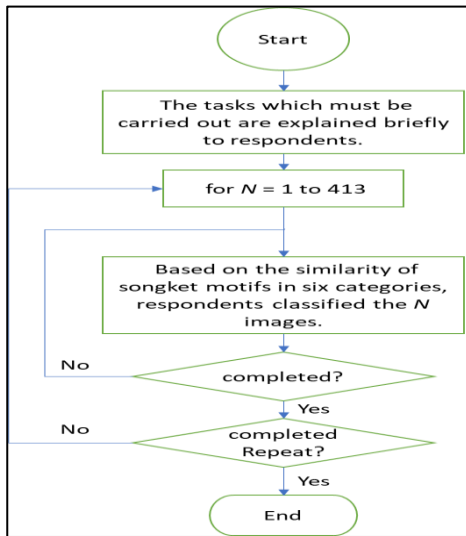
Start

The tasks which must be carried out are explained briefly to respondents.

for $N$ = 1 to 413

Based on the similarity of songket motifs in six categories, respondents classified the $N$ images.

No

completed?

Yes

No

completed Repeat?

Yes

End